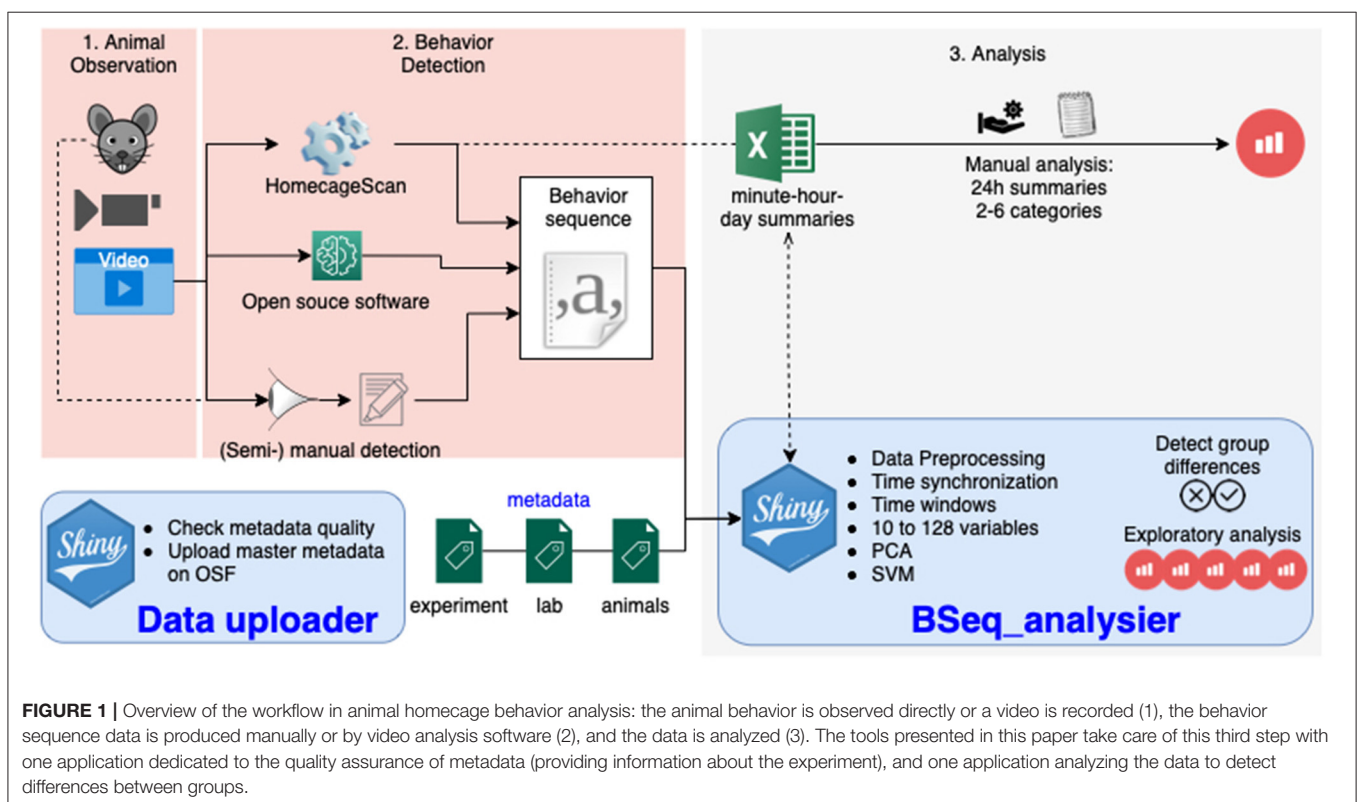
1. Animal Observation

2. Behavior Detection

3. Analysis

Video

HomecageScan

Open souce software

(Semi-) manual detection

Behavior sequence

,a,

X

minute-hour-day summaries

Manual analysis:
24h summaries
2-6 categories

Shiny

- Data Preprocessing
- Time synchronization
- Time windows
- 10 to 128 variables
- PCA
- SVM

Detect group differences

Exploratory analysis

BSeq_analysier

metadata

experiment lab animals

Shiny

- Check metadata quality
- Upload master metadata on OSF

Data uploader

**FIGURE 1 |** Overview of the workflow in animal homecage behavior analysis: the animal behavior is observed directly or a video is recorded (1), the behavior sequence data is produced manually or by video analysis software (2), and the data is analyzed (3). The tools presented in this paper take care of this third step with one application dedicated to the quality assurance of metadata (providing information about the experiment), and one application analyzing the data to detect differences between groups.